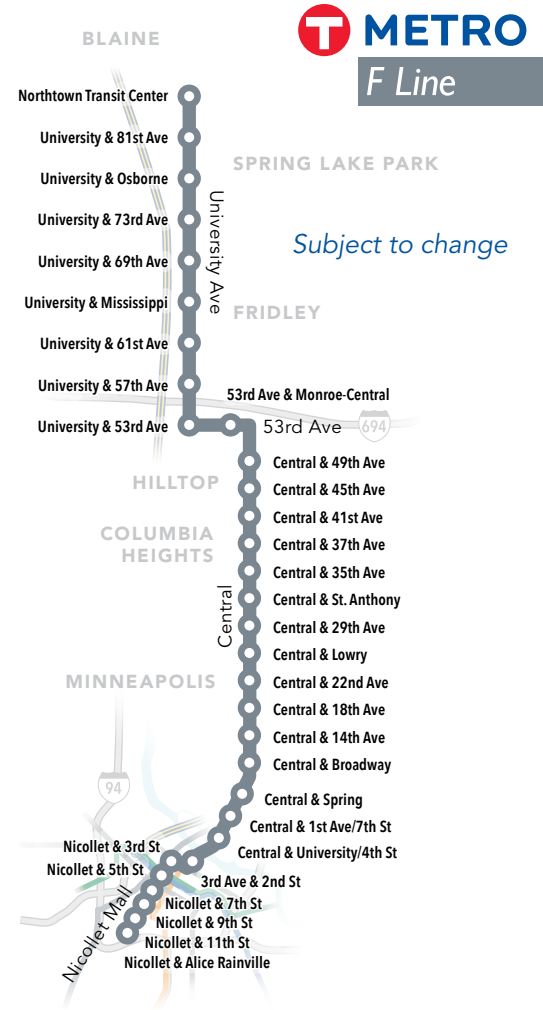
BLAINE

METRO
F Line

Northtown Transit Center
University & 81st Ave
University & Osborne
University & 73rd Ave
University & 69th Ave
University & Mississippi
University & 61st Ave
University & 57th Ave
University & 53rd Ave

University Ave

SPRING LAKE PARK

Subject to change

FRIDLEY

53rd Ave & Monroe-Central
53rd Ave
694

HILLTOP

COLUMBIA HEIGHTS

MINNEAPOLIS

Central

Central & 49th Ave
Central & 45th Ave
Central & 41st Ave
Central & 37th Ave
Central & 35th Ave
Central & St. Anthony
Central & 29th Ave
Central & Lowry
Central & 22nd Ave
Central & 18th Ave
Central & 14th Ave
Central & Broadway
Central & Spring
Central & 1st Ave/7th St
Central & University/4th St

94

Nicollet & 3rd St
Nicollet & 5th St
3rd Ave & 2nd St
Nicollet & 7th St
Nicollet & 9th St
Nicollet & 11th St
Nicollet & Alice Rainville

Nicollet Mall